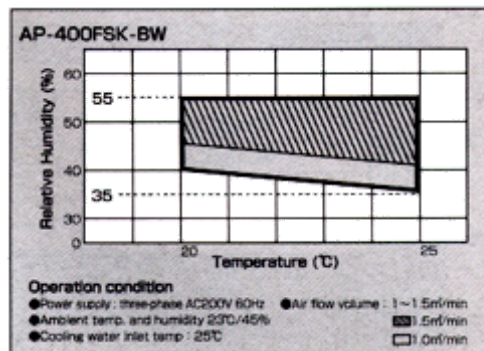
AP-400FSK-BW

Relative Humidity (%)

60
55
50
40
35
30
0

20
25

Temperature (℃)

Operation condition

●Power supply : three-phase AC200V 60Hz
●Ambient temp. and humidity 23℃/45%
●Cooling water inlet temp : 25℃
●Air flow volume : 1～1.5m³/min
1.5m³/min
1.0m³/min